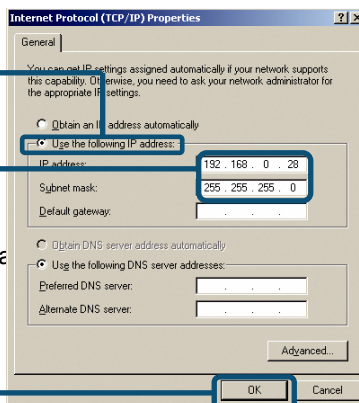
Internet Protocol (TCP/IP) Properties

General

You can get IP settings assigned automatically if your network supports this capability. Otherwise, you need to ask your network administrator for the appropriate IP settings.

Obtain an IP address automatically

Use the following IP address:

IP address: 192 . 168 . 0 . 28

Subnet mask: 255 . 255 . 255 . 0

Default gateway: . . .

Obtain DNS server address automatically

Use the following DNS server addresses:

Preferred DNS server: . . .

Alternate DNS server: . . .

Advanced...

OK

Cancel

a